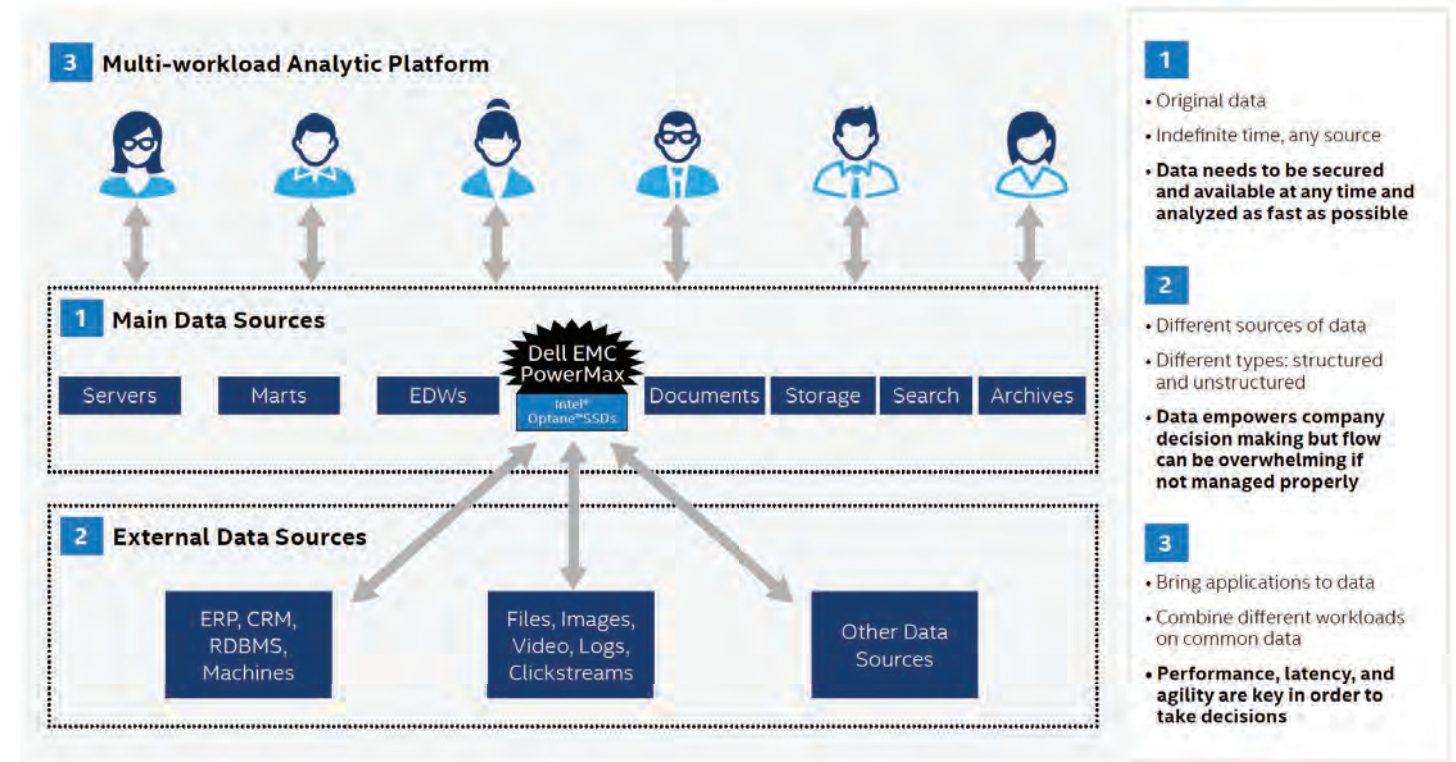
3 Multi-workload Analytic Platform

1 Main Data Sources

Dell EMC PowerMax

Intel® Optane™ SSDs

Servers

Marts

EDWs

Documents

Storage

Search

Archives

2 External Data Sources

ERP, CRM, RDBMS, Machines

Files, Images, Video, Logs, Clickstreams

Other Data Sources

1

• Original data

• Indefinite time, any source

• Data needs to be secured and available at any time and analyzed as fast as possible

2

• Different sources of data

• Different types: structured and unstructured

• Data empowers company decision making but flow can be overwhelming if not managed properly

3

• Bring applications to data

• Combine different workloads on common data

• Performance, latency, and agility are key in order to take decisions